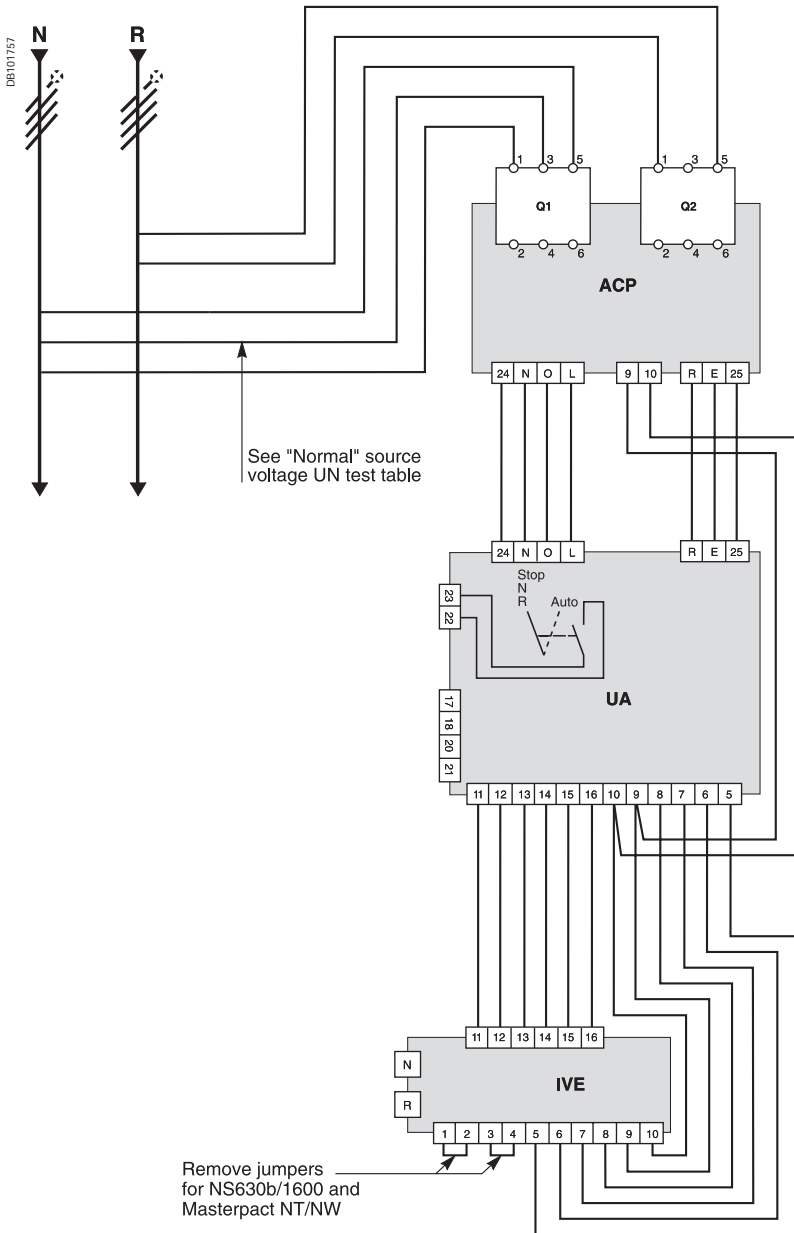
DB101757

N

R

1 3 5

Q1

2 4 6

1 3 5

Q2

2 4 6

ACP

24 N O L

9 10

R E 25

See "Normal" source voltage UN test table

24 N O L

R E 25

Stop
N
R

Auto

23
22

UA

17
18
20
21

11 12 13 14 15 16 10 9 8 7 6 5

11 12 13 14 15 16

N

R

IVE

1 2 3 4 5 6 7 8 9 10

Remove jumpers for NS630b/1600 and Masterpact NT/NW